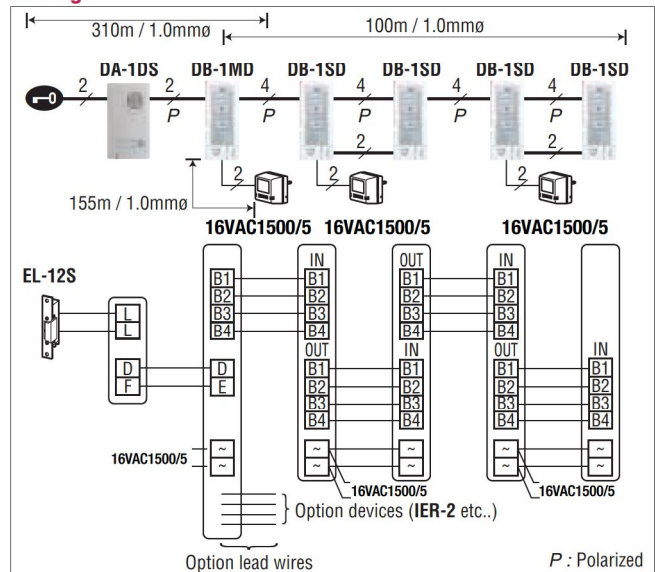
310m / 1.0mmø

100m / 1.0mmø

DA-1DS DB-1MD DB-1SD DB-1SD DB-1SD DB-1SD

2 2 P 4 P 4 P 4 P 4 P

2 2

2 2 2

155m / 1.0mmø

16VAC1500/5 16VAC1500/5 16VAC1500/5

EL-12S

L
L

D
F

B1
B2
B3
B4

D
E

IN
B1
B2
B3
B4
OUT
B1
B2
B3
B4

OUT
B1
B2
B3
B4
IN
B1
B2
B3
B4

IN
B1
B2
B3
B4
OUT
B1
B2
B3
B4

IN
B1
B2
B3
B4

16VAC1500/5

~
~

~
~

~
~

~
~

~
~

16VAC1500/5

16VAC1500/5

} Option devices (IER-2 etc..)

Option lead wires

P : Polarized